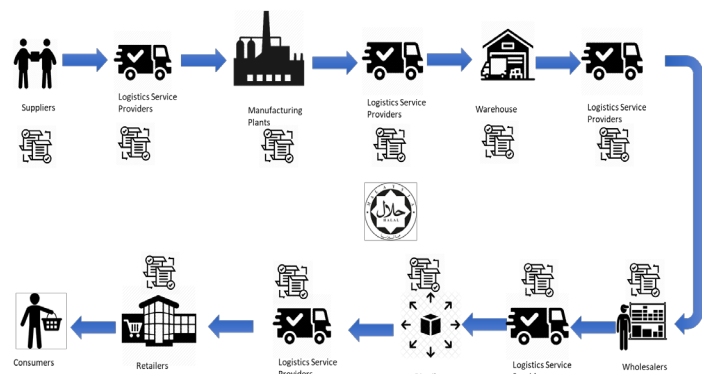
Suppliers

Logistics Service Providers

Manufacturing Plants

Logistics Service Providers

Warehouse

Logistics Service Providers

حلال

Consumers

Retailers

Logistics Service Providers

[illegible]

Logistics Service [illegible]

Wholesalers